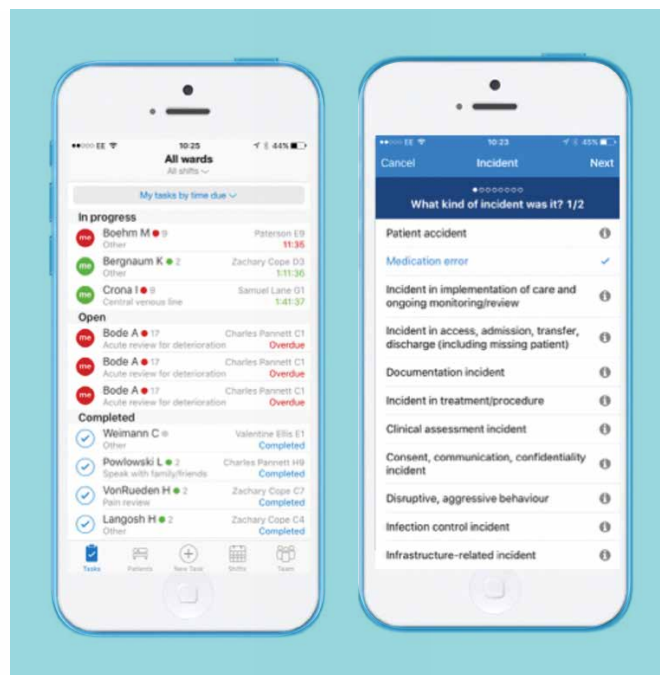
EE 10:25 44%

All wards
All shifts

My tasks by time due

In progress

me Boehm M 9
Other
Paterson E9
11:35

me Bergnaum K 2
Other
Zachary Cope D3
1:11:36

me Crona I 8
Central venous line
Samuel Lane G1
1:41:37

Open

me Bode A 17
Acute review for deterioration
Charles Pannett C1
Overdue

me Bode A 17
Acute review for deterioration
Charles Pannett C1
Overdue

me Bode A 17
Acute review for deterioration
Charles Pannett C1
Overdue

Completed

Weimann C
Other
Valentine Ellis E1
Completed

Powlowski L 2
Speak with family/friends
Charles Pannett H9
Completed

VonRueden H 2
Pain review
Zachary Cope C7
Completed

Langosh H 2
Other
Zachary Cope C4
Completed

Tasks Patients New Task Shifts Team

EE 10:23 45%

Cancel Incident Next

What kind of incident was it? 1/2

Patient accident

Medication error

Incident in implementation of care and ongoing monitoring/review

Incident in access, admission, transfer, discharge (including missing patient)

Documentation incident

Incident in treatment/procedure

Clinical assessment incident

Consent, communication, confidentiality incident

Disruptive, aggressive behaviour

Infection control incident

Infrastructure-related incident